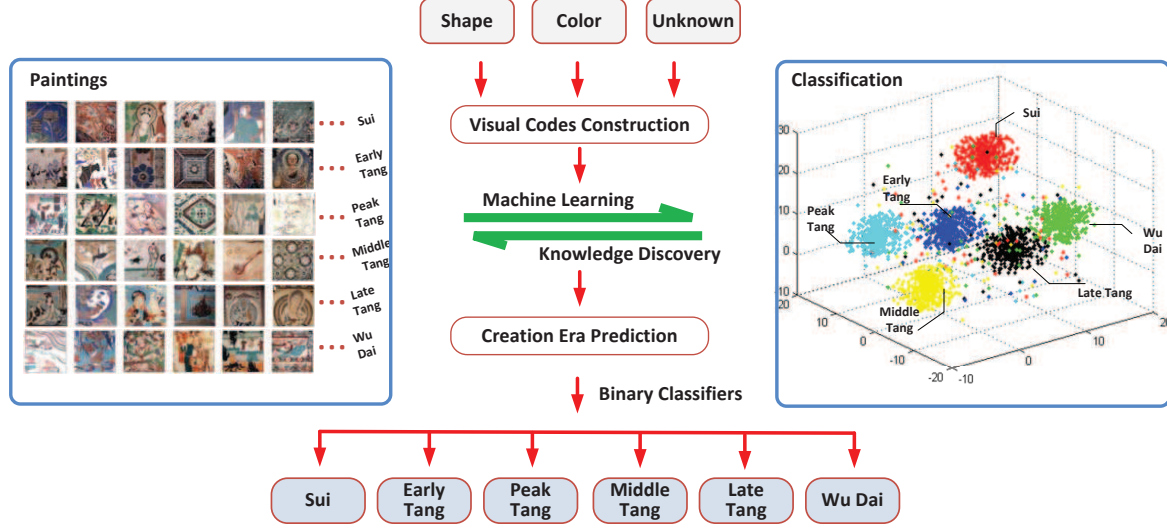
Shape
Color
Unknown

Paintings

Sui
Early Tang
Peak Tang
Middle Tang
Late Tang
Wu Dai

Visual Codes Construction

Machine Learning

Knowledge Discovery

Creation Era Prediction

Binary Classifiers

Classification

30
20
10
0
10
20
10
0
-10
-20
-10
10
20

Sui
Early Tang
Peak Tang
Wu Dai
Late Tang
Middle Tang

Sui
Early Tang
Peak Tang
Middle Tang
Late Tang
Wu Dai